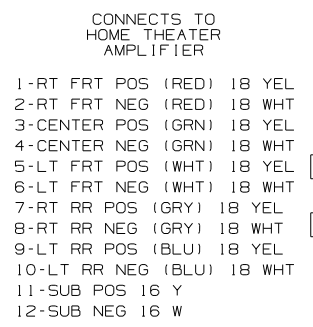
CONNECTS TO
HOME THEATER
AMPLIFIER

1-RT FRT POS (RED) 18 YEL
2-RT FRT NEG (RED) 18 WHT
3-CENTER POS (GRN) 18 YEL
4-CENTER NEG (GRN) 18 WHT
5-LT FRT POS (WHT) 18 YEL
6-LT FRT NEG (WHT) 18 WHT
7-RT RR POS (GRY) 18 YEL
8-RT RR NEG (GRY) 18 WHT
9-LT RR POS (BLU) 18 YEL
10-LT RR NEG (BLU) 18 WHT
11-SUB POS 16 Y
12-SUB NEG 16 W